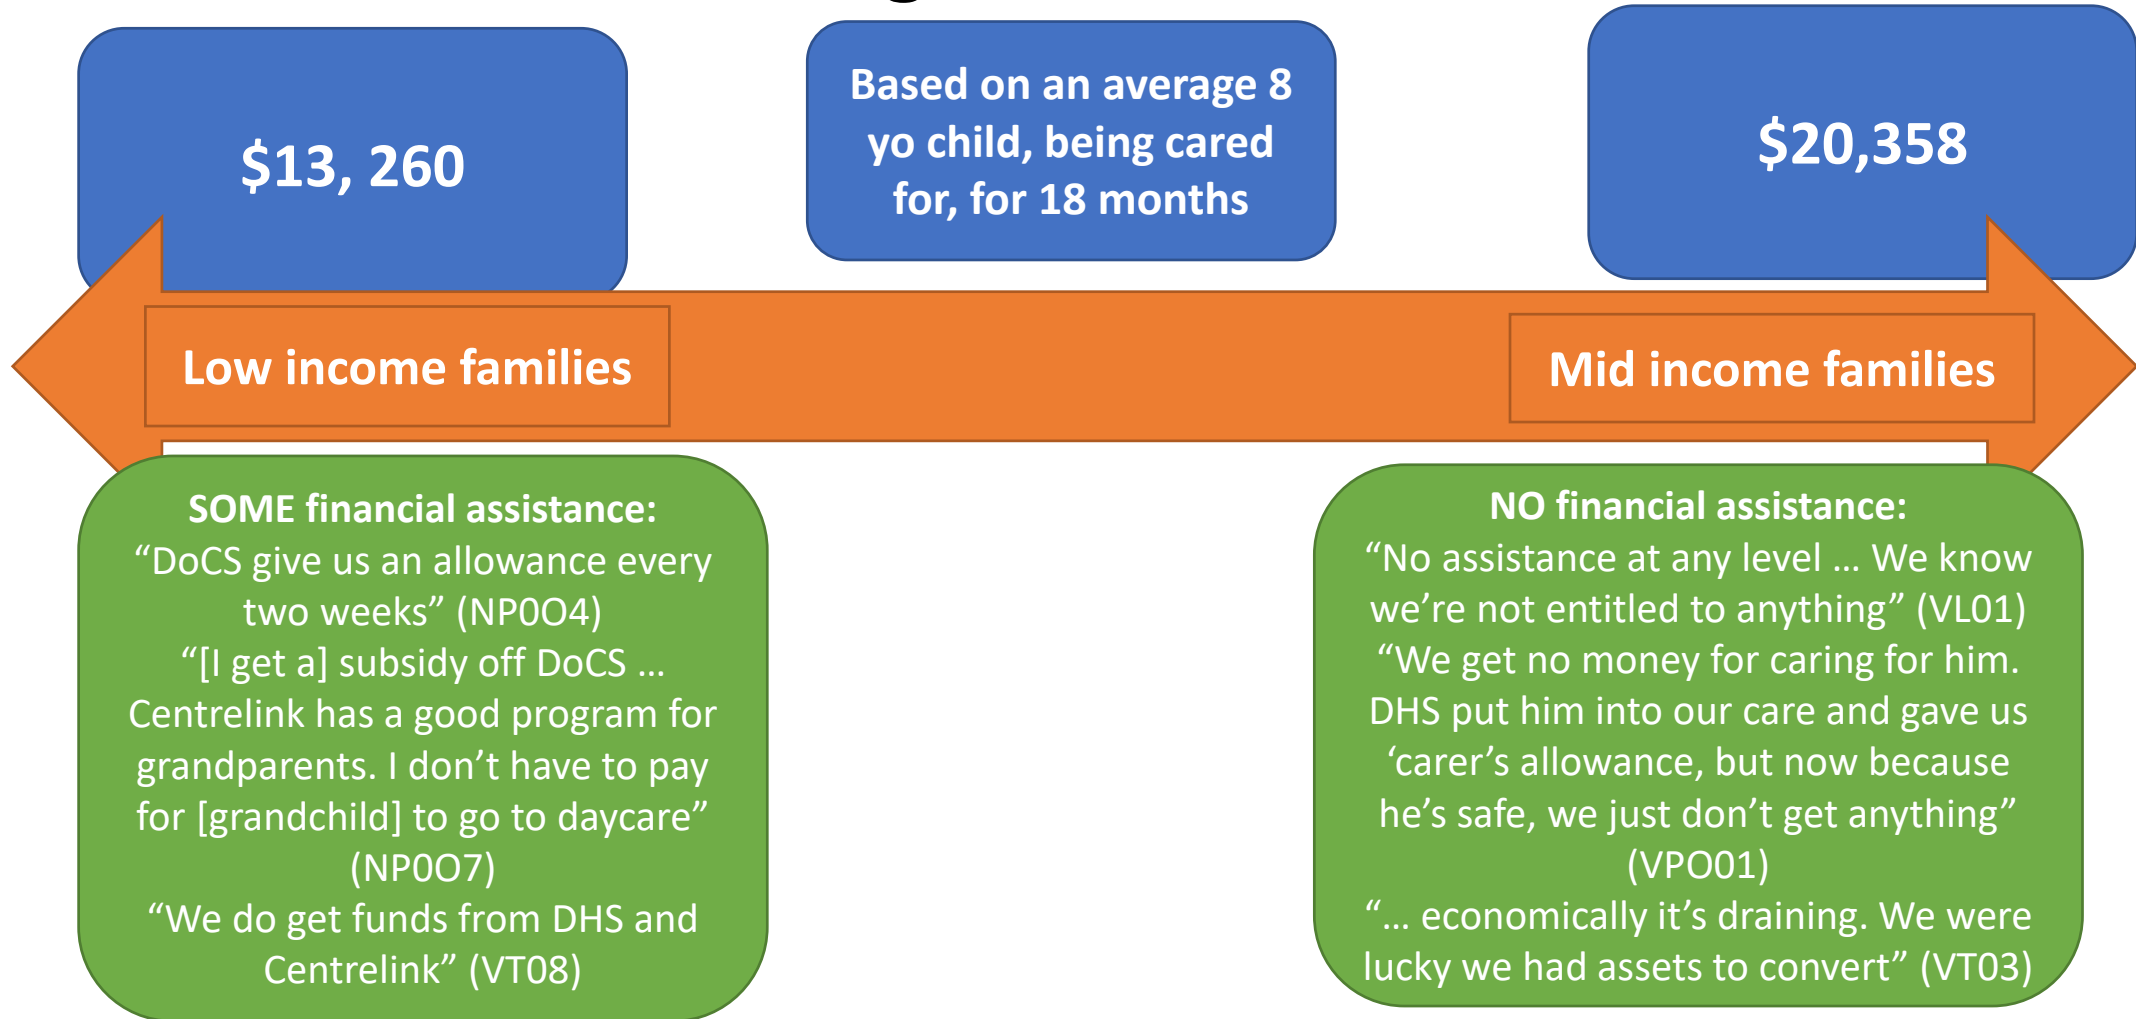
$13, 260

Based on an average 8 yo child, being cared for, for 18 months

$20,358

Low income families

Mid income families

SOME financial assistance:
“DoCS give us an allowance every two weeks” (NP0O4)
“[I get a] subsidy off DoCS … Centrelink has a good program for grandparents. I don’t have to pay for [grandchild] to go to daycare” (NP0O7)
“We do get funds from DHS and Centrelink” (VT08)

NO financial assistance:
“No assistance at any level … We know we’re not entitled to anything” (VL01)
“We get no money for caring for him. DHS put him into our care and gave us ‘carer’s allowance, but now because he’s safe, we just don’t get anything” (VPO01)
“… economically it’s draining. We were lucky we had assets to convert” (VT03)